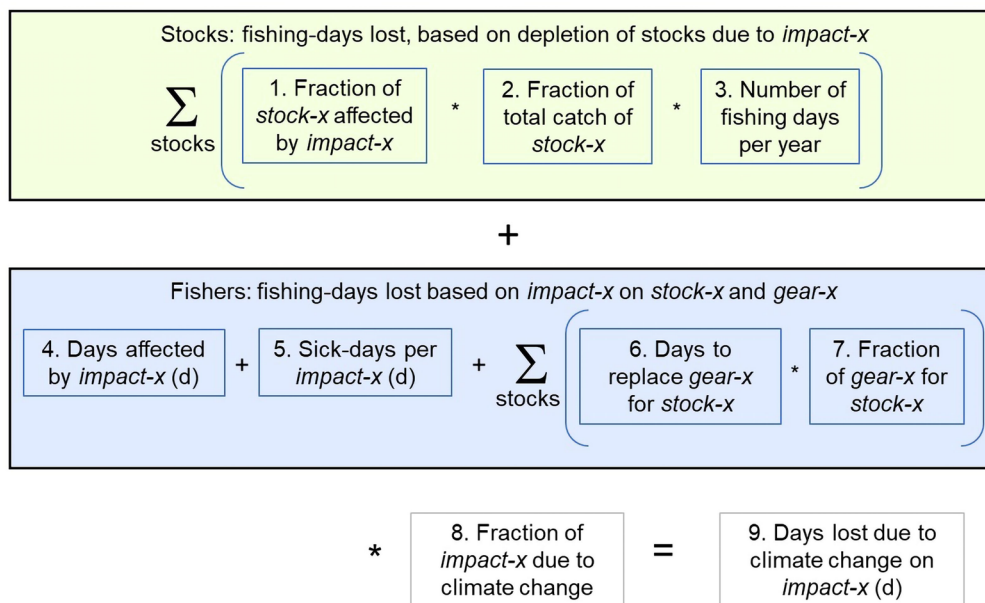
Stocks: fishing-days lost, based on depletion of stocks due to *impact-x*

$\sum_{\text{stocks}}$ ( 1. Fraction of *stock-x* affected by *impact-x* * 2. Fraction of total catch of *stock-x* * 3. Number of fishing days per year )

+

Fishers: fishing-days lost based on *impact-x* on *stock-x* and *gear-x*

4. Days affected by *impact-x* (d) + 5. Sick-days per *impact-x* (d) + $\sum_{\text{stocks}}$ ( 6. Days to replace *gear-x* for *stock-x* * 7. Fraction of *gear-x* for *stock-x* )

* 8. Fraction of *impact-x* due to climate change = 9. Days lost due to climate change on *impact-x* (d)